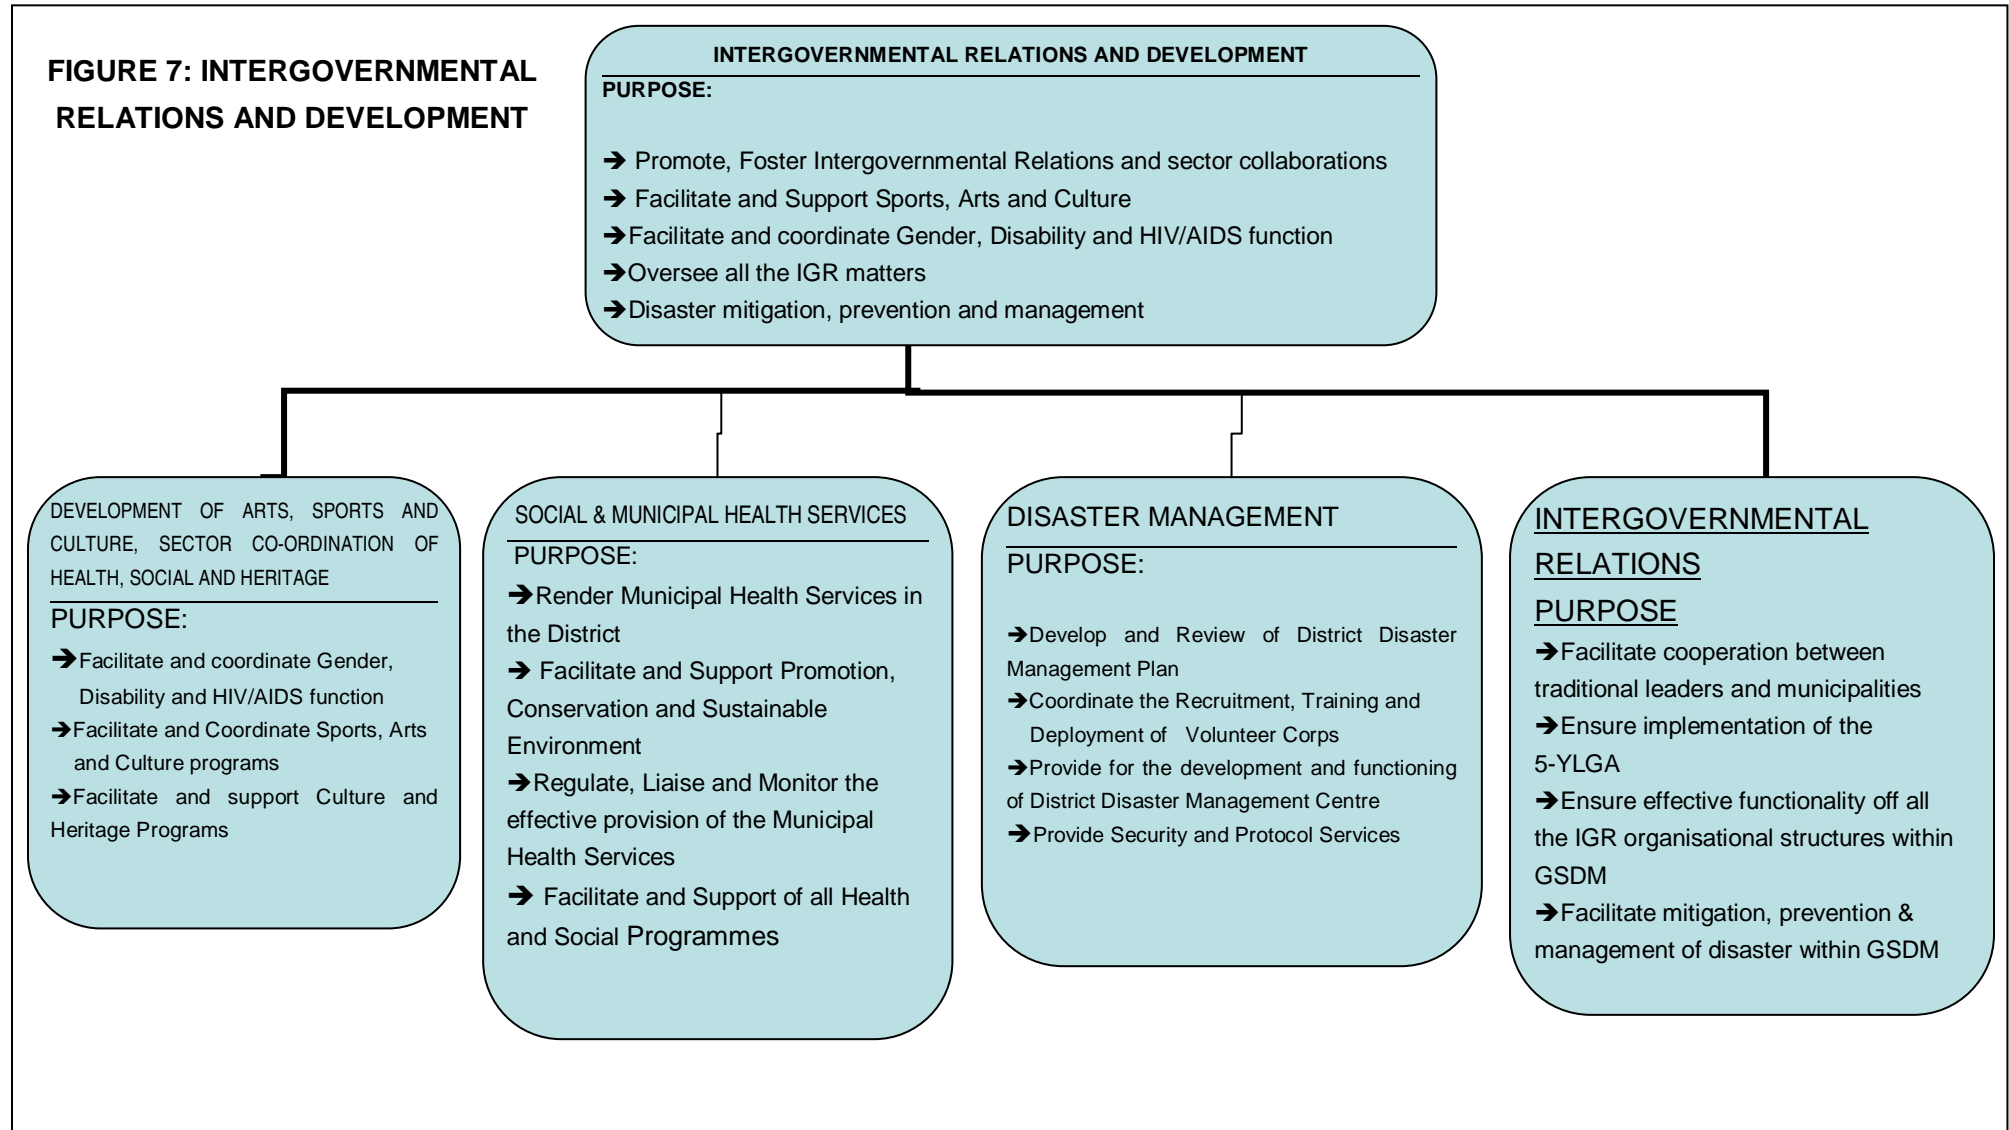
FIGURE 7: INTERGOVERNMENTAL RELATIONS AND DEVELOPMENT

INTERGOVERNMENTAL RELATIONS AND DEVELOPMENT

PURPOSE:

➔ Promote, Foster Intergovernmental Relations and sector collaborations
➔ Facilitate and Support Sports, Arts and Culture
➔Facilitate and coordinate Gender, Disability and HIV/AIDS function
➔Oversee all the IGR matters
➔Disaster mitigation, prevention and management

DEVELOPMENT OF ARTS, SPORTS AND CULTURE, SECTOR CO-ORDINATION OF HEALTH, SOCIAL AND HERITAGE

PURPOSE:

➔Facilitate and coordinate Gender, Disability and HIV/AIDS function
➔Facilitate and Coordinate Sports, Arts and Culture programs
➔Facilitate and support Culture and Heritage Programs

SOCIAL & MUNICIPAL HEALTH SERVICES

PURPOSE:

➔Render Municipal Health Services in the District
➔ Facilitate and Support Promotion, Conservation and Sustainable Environment
➔Regulate, Liaise and Monitor the effective provision of the Municipal Health Services
➔ Facilitate and Support of all Health and Social Programmes

DISASTER MANAGEMENT

PURPOSE:

➔Develop and Review of District Disaster Management Plan
➔Coordinate the Recruitment, Training and Deployment of Volunteer Corps
➔Provide for the development and functioning of District Disaster Management Centre
➔Provide Security and Protocol Services

INTERGOVERNMENTAL RELATIONS

PURPOSE

➔Facilitate cooperation between traditional leaders and municipalities
➔Ensure implementation of the 5-YLGA
➔Ensure effective functionality off all the IGR organisational structures within GSDM
➔Facilitate mitigation, prevention & management of disaster within GSDM